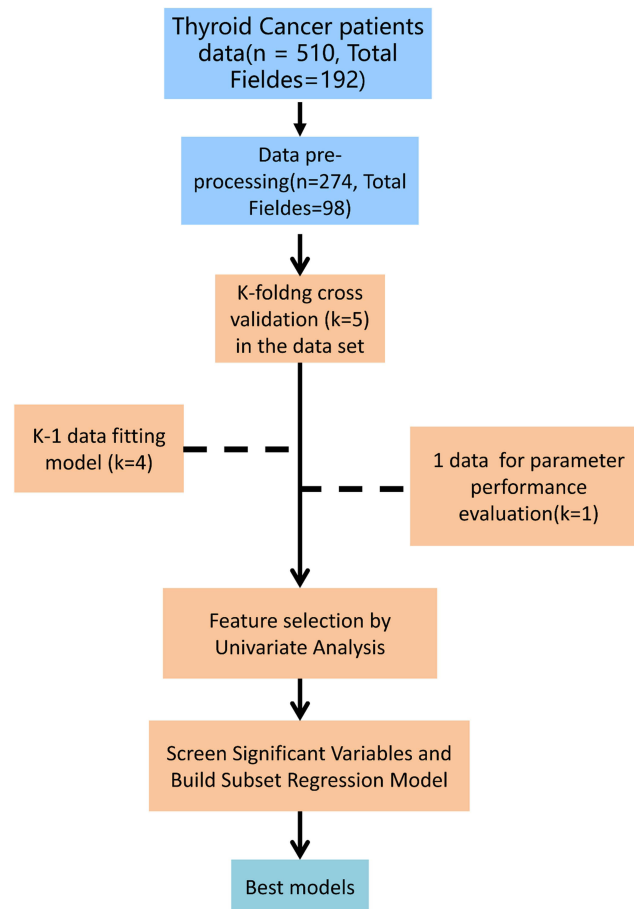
Thyroid Cancer patients data(n = 510, Total Fieldes=192)

Data pre-processing(n=274, Total Fieldes=98)

K-foldng cross validation (k=5) in the data set

K-1 data fitting model (k=4)

1 data for parameter performance evaluation(k=1)

Feature selection by Univariate Analysis

Screen Significant Variables and Build Subset Regression Model

Best models